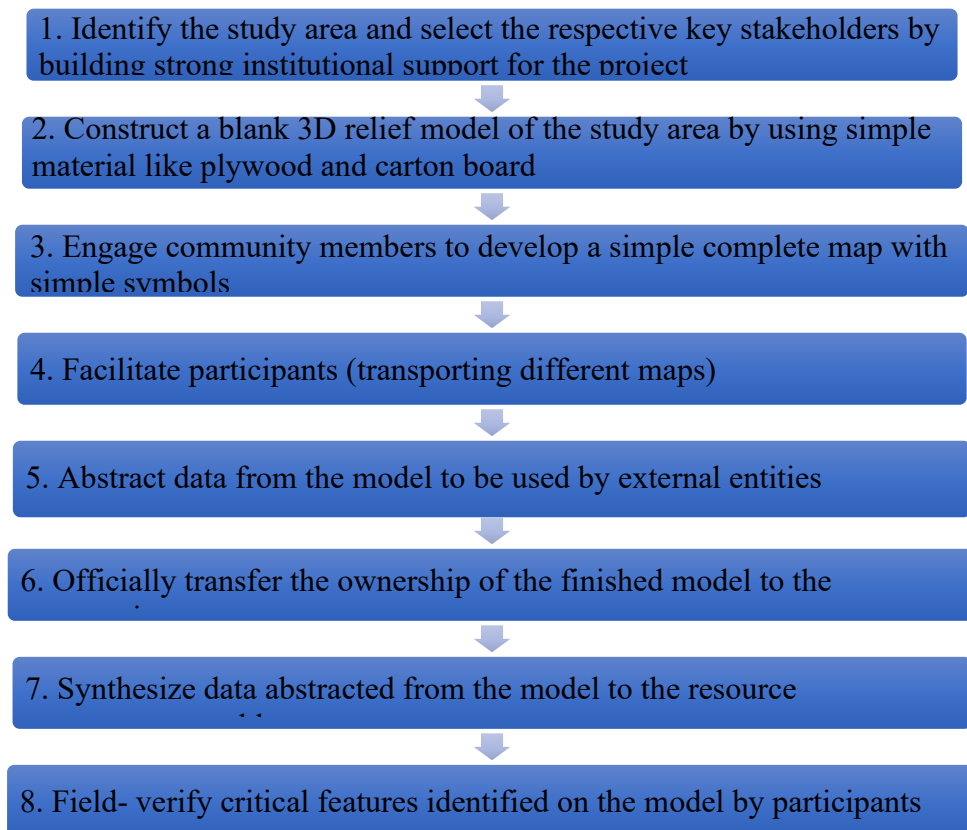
1. Identify the study area and select the respective key stakeholders by building strong institutional support for the project

2. Construct a blank 3D relief model of the study area by using simple material like plywood and carton board

3. Engage community members to develop a simple complete map with simple symbols

4. Facilitate participants (transporting different maps)

5. Abstract data from the model to be used by external entities

6. Officially transfer the ownership of the finished model to the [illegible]

7. Synthesize data abstracted from the model to the resource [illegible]

8. Field- verify critical features identified on the model by participants